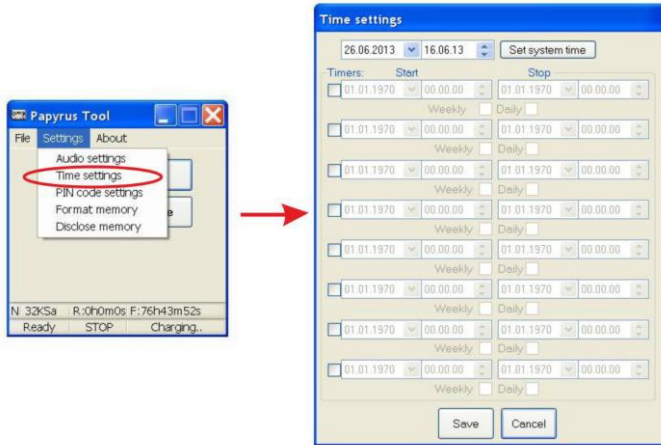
Papyrus Tool

File Settings About

Audio settings
Time settings
PIN code settings
Format memory
Disclose memory

N: 32KSa R:0h0m0s F:76h43m52s

Ready STOP Charging..

Time settings

26.06.2013 16.06.13 Set system time

Timers: Start Stop

01.01.1970 00.00.00 01.01.1970 00.00.00
Weekly Daily

01.01.1970 00.00.00 01.01.1970 00.00.00
Weekly Daily

01.01.1970 00.00.00 01.01.1970 00.00.00
Weekly Daily

01.01.1970 00.00.00 01.01.1970 00.00.00
Weekly Daily

01.01.1970 00.00.00 01.01.1970 00.00.00
Weekly Daily

01.01.1970 00.00.00 01.01.1970 00.00.00
Weekly Daily

01.01.1970 00.00.00 01.01.1970 00.00.00
Weekly Daily

01.01.1970 00.00.00 01.01.1970 00.00.00
Weekly Daily

Save Cancel